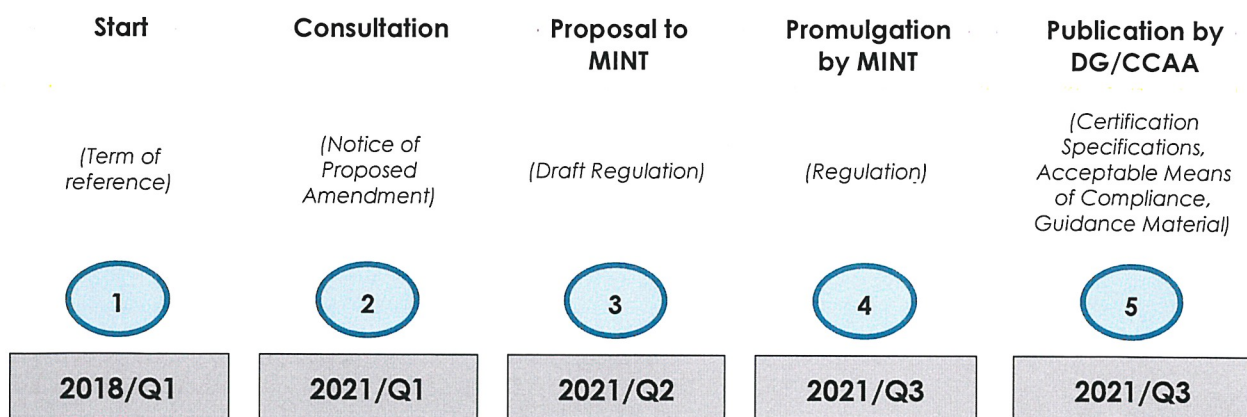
Start

(Term of reference)

1

2018/Q1

Consultation

(Notice of Proposed Amendment)

2

2021/Q1

Proposal to MINT

(Draft Regulation)

3

2021/Q2

Promulgation by MINT

(Regulation)

4

2021/Q3

Publication by DG/CCAA

(Certification Specifications, Acceptable Means of Compliance, Guidance Material)

5

2021/Q3